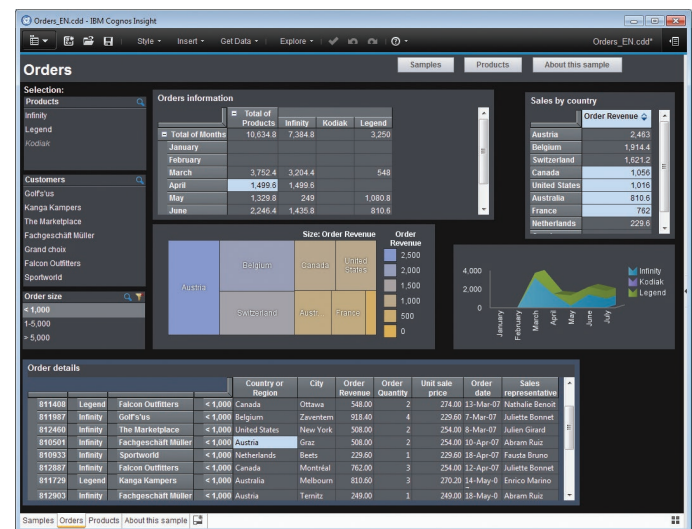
Orders_EN.cdd - IBM Cognos Insight

Style ▾ Insert ▾ Get Data ▾ Explore ▾

Orders_EN.cdd*

Orders

Samples | Products | About this sample

Selection:

Products
Infinity
Legend
Kodiak

Customers
Golf's'us
Kanga Kampers
The Marketplace
Fachgeschäft Müller
Grand choix
Falcon Outfitters
Sportworld

Order size
< 1,000
1-5,000
> 5,000

Orders information

| | Total of Products | Infinity | Kodiak | Legend |
|---|---|---|---|---|
| Total of Months | 10,634.8 | 7,384.8 | | 3,250 |
| January | | | | |
| February | | | | |
| March | 3,752.4 | 3,204.4 | | 548 |
| April | 1,499.6 | 1,499.6 | | |
| May | 1,329.8 | 249 | | 1,080.8 |
| June | 2,246.4 | 1,435.8 | | 810.6 |

Sales by country

| | Order Revenue |
|---|---|
| Austria | 2,483 |
| Belgium | 1,914.4 |
| Switzerland | 1,621.2 |
| Canada | 1,056 |
| United States | 1,016 |
| Australia | 810.6 |
| France | 762 |
| Netherlands | 229.6 |

Size: Order Revenue

Austria
Belgium
Canada
United States
Switzerland
Australia
France

Order Revenue
2,500
2,000
1,500
1,000
500
0

4,000
2,000
0
January
February
March
April
May
June
July

Infinity
Kodiak
Legend

Order details

| | | | | Country or Region | City | Order Revenue | Order Quantity | Unit sale price | Order date | Sales representative |
|---|---|---|---|---|---|---|---|---|---|---|
| 811408 | Legend | Falcon Outfitters | < 1,000 | Canada | Ottawa | 548.00 | 2 | 274.00 | 13-Mar-07 | Nathalie Benoit |
| 811987 | Infinity | Golf's'us | < 1,000 | Belgium | Zaventem | 918.40 | 4 | 229.60 | 7-Mar-07 | Juliette Bonnet |
| 812460 | Infinity | The Marketplace | < 1,000 | United States | New York | 508.00 | 2 | 254.00 | 8-Mar-07 | Julien Girard |
| 810501 | Infinity | Fachgeschäft Müller | < 1,000 | Austria | Graz | 508.00 | 2 | 254.00 | 10-Apr-07 | Abram Ruiz |
| 810933 | Infinity | Sportworld | < 1,000 | Netherlands | Beets | 229.60 | 1 | 229.60 | 18-Apr-07 | Fausta Bruno |
| 812827 | Infinity | Falcon Outfitters | < 1,000 | Canada | Montréal | 762.00 | 3 | 254.00 | 12-Apr-07 | Juliette Bonnet |
| 811729 | Legend | Kanga Kampers | < 1,000 | Australia | Melbourn | 810.60 | 3 | 270.20 | 14-May-0 | Enrico Marino |
| 812903 | Infinity | Fachgeschäft Müller | < 1,000 | Austria | Ternitz | 249.00 | 1 | 249.00 | 18-May-0 | Abram Ruiz |

Samples | Orders | Products | About this sample